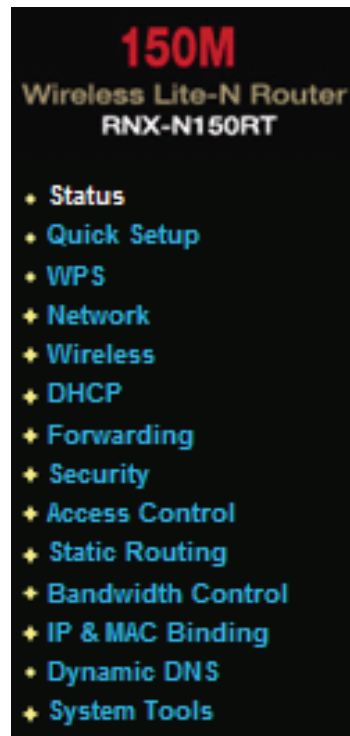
150M
Wireless Lite-N Router
RNX-N150RT

• Status
• Quick Setup
• WPS
+ Network
+ Wireless
+ DHCP
+ Forwarding
+ Security
+ Access Control
+ Static Routing
+ Bandwidth Control
+ IP & MAC Binding
• Dynamic DNS
+ System Tools